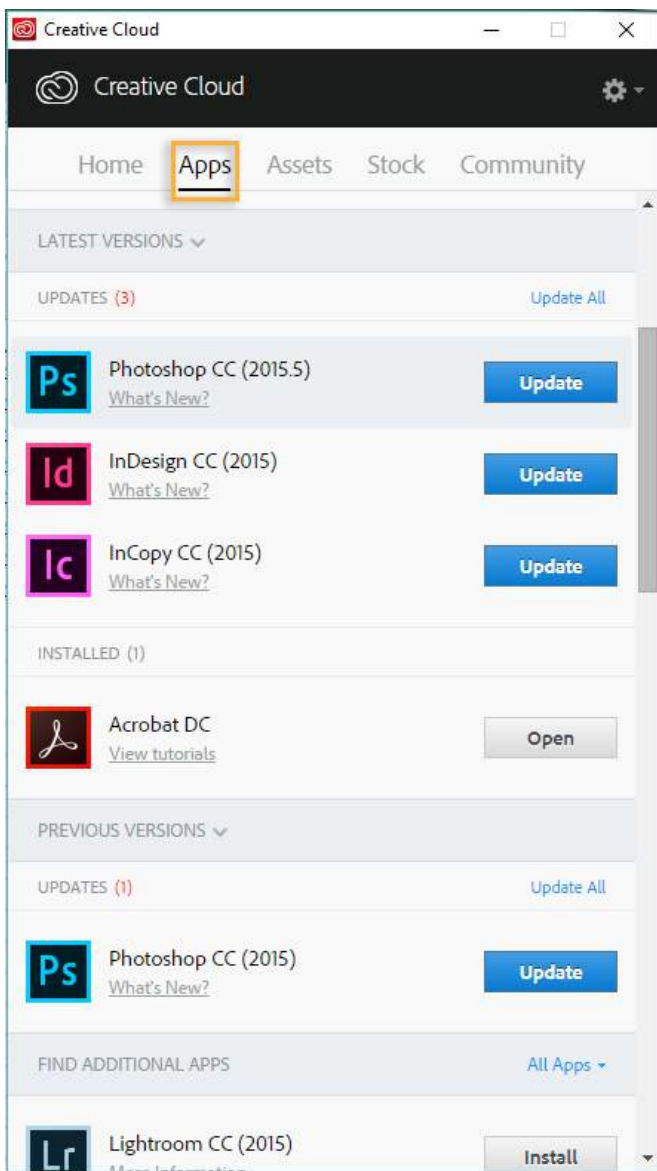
Creative Cloud

Creative Cloud

Home Apps Assets Stock Community

LATEST VERSIONS

UPDATES (3) Update All

Ps Photoshop CC (2015.5) What's New? Update

Id InDesign CC (2015) What's New? Update

Ic InCopy CC (2015) What's New? Update

INSTALLED (1)

Acrobat DC View tutorials Open

PREVIOUS VERSIONS

UPDATES (1) Update All

Ps Photoshop CC (2015) What's New? Update

FIND ADDITIONAL APPS All Apps

Lr Lightroom CC (2015) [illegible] Install